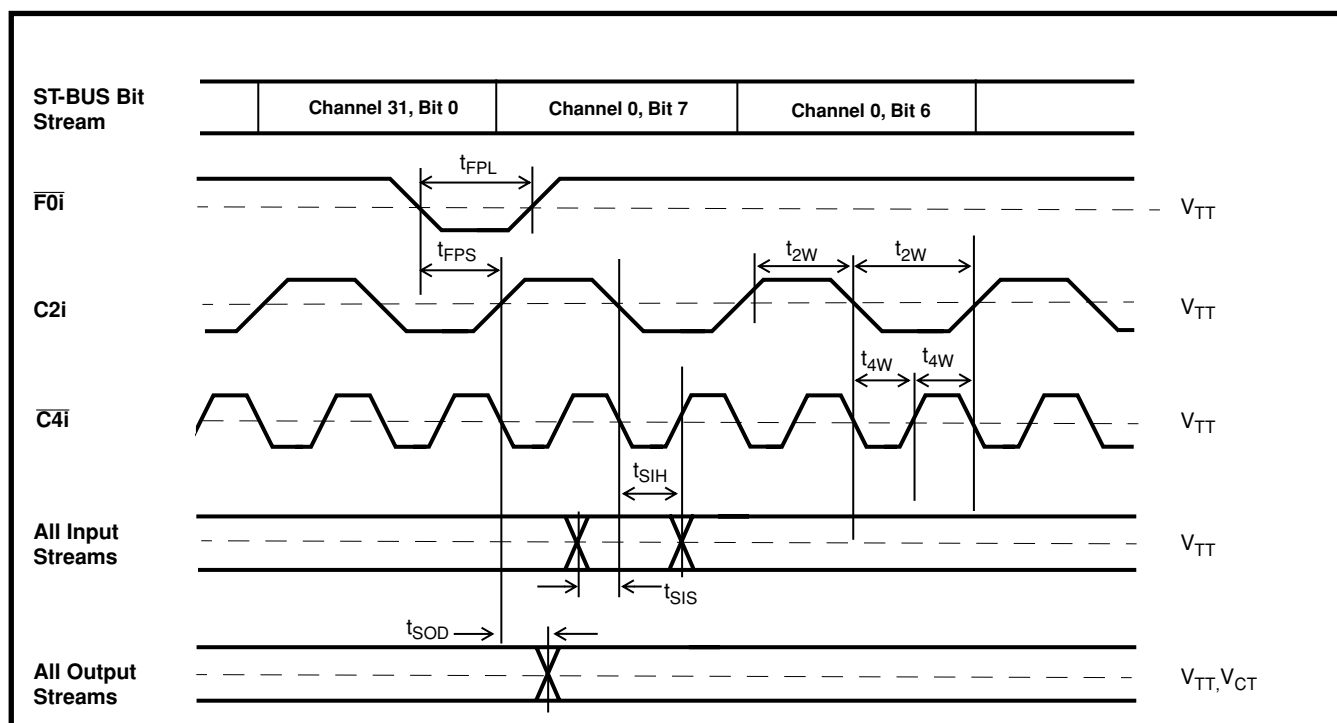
ST-BUS Bit Stream

Channel 31, Bit 0

Channel 0, Bit 7

Channel 0, Bit 6

$t_{FPL}$

$\overline{F0i}$

$V_{TT}$

$t_{FPS}$

$t_{2W}$

$t_{2W}$

C2i

$V_{TT}$

$t_{4W}$

$t_{4W}$

$\overline{C4i}$

$V_{TT}$

$t_{SIH}$

All Input Streams

$V_{TT}$

$t_{SIS}$

$t_{SOD}$

All Output Streams

$V_{TT}, V_{CT}$